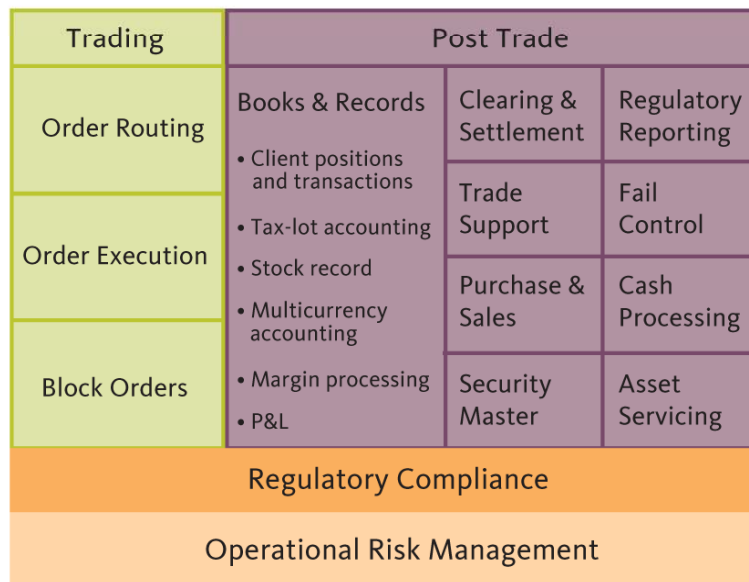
Trading

Order Routing

Order Execution

Block Orders

Post Trade

Books & Records

• Client positions and transactions

• Tax-lot accounting

• Stock record

• Multicurrency accounting

• Margin processing

• P&L

Clearing & Settlement

Regulatory Reporting

Trade Support

Fail Control

Purchase & Sales

Cash Processing

Security Master

Asset Servicing

Regulatory Compliance

Operational Risk Management